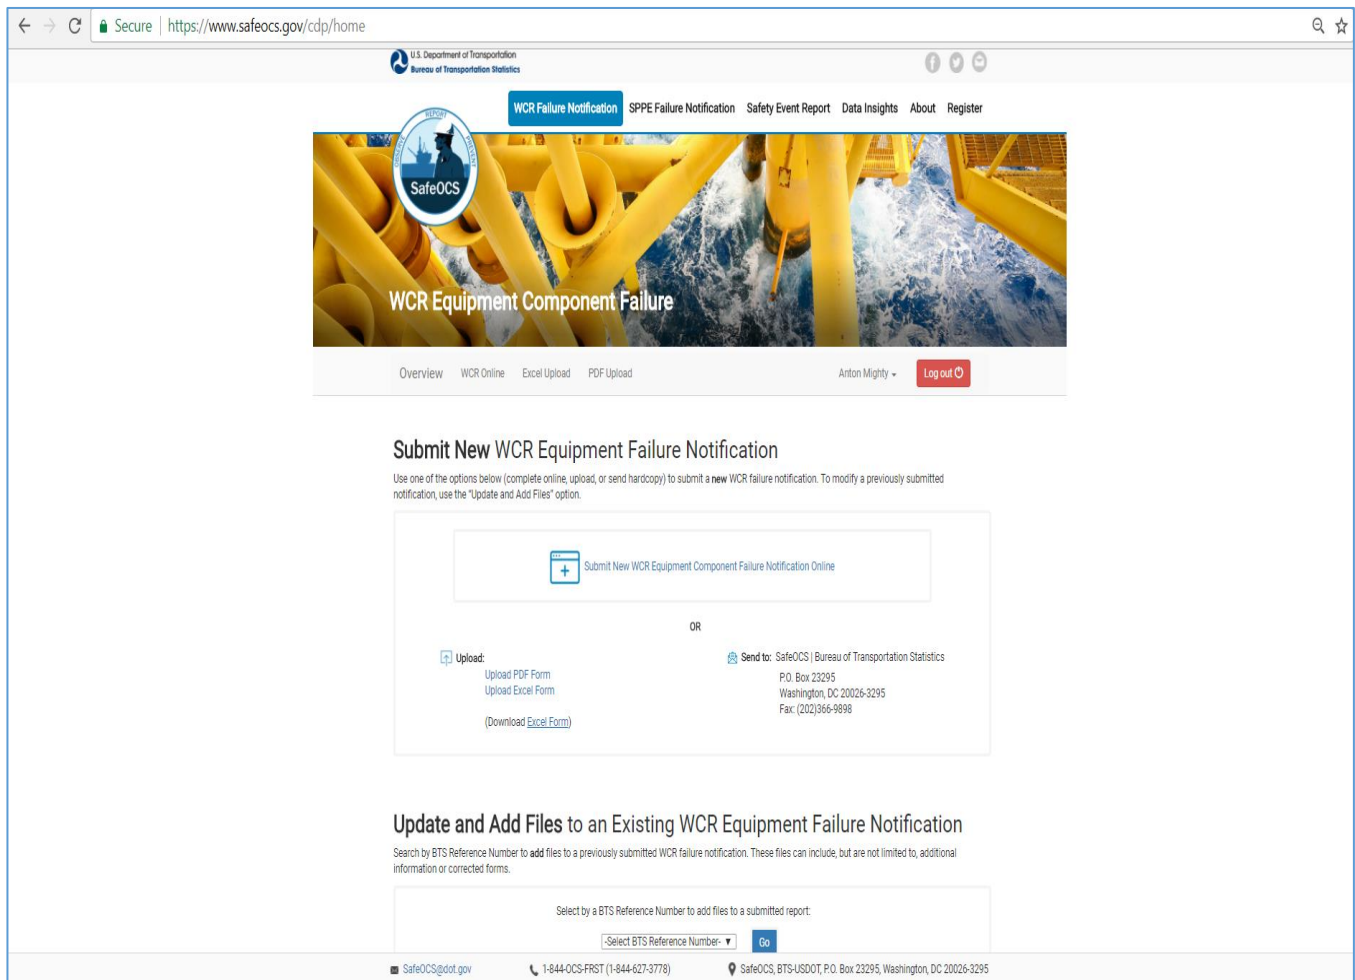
Secure | https://www.safeocs.gov/cdp/home

U.S. Department of Transportation
Bureau of Transportation Statistics

WCR Failure Notification SPPE Failure Notification Safety Event Report Data Insights About Register

SafeOCS

WCR Equipment Component Failure

Overview WCR Online Excel Upload PDF Upload Anton Mighty Log out

Submit New WCR Equipment Failure Notification

Use one of the options below (complete online, upload, or send hardcopy) to submit a new WCR failure notification. To modify a previously submitted notification, use the "Update and Add Files" option.

Submit New WCR Equipment Component Failure Notification Online

OR

Upload:
Upload PDF Form
Upload Excel Form

(Download Excel Form)

Send to: SafeOCS | Bureau of Transportation Statistics
P.O. Box 23295
Washington, DC 20026-3295
Fax: (202)366-9898

Update and Add Files to an Existing WCR Equipment Failure Notification

Search by BTS Reference Number to add files to a previously submitted WCR failure notification. These files can include, but are not limited to, additional information or corrected forms.

Select by a BTS Reference Number to add files to a submitted report:

-Select BTS Reference Number- Go

SafeOCS@dot.gov 1-844-OCS-FRST (1-844-627-3778) SafeOCS, BTS-USDOT, P.O. Box 23295, Washington, DC 20026-3295